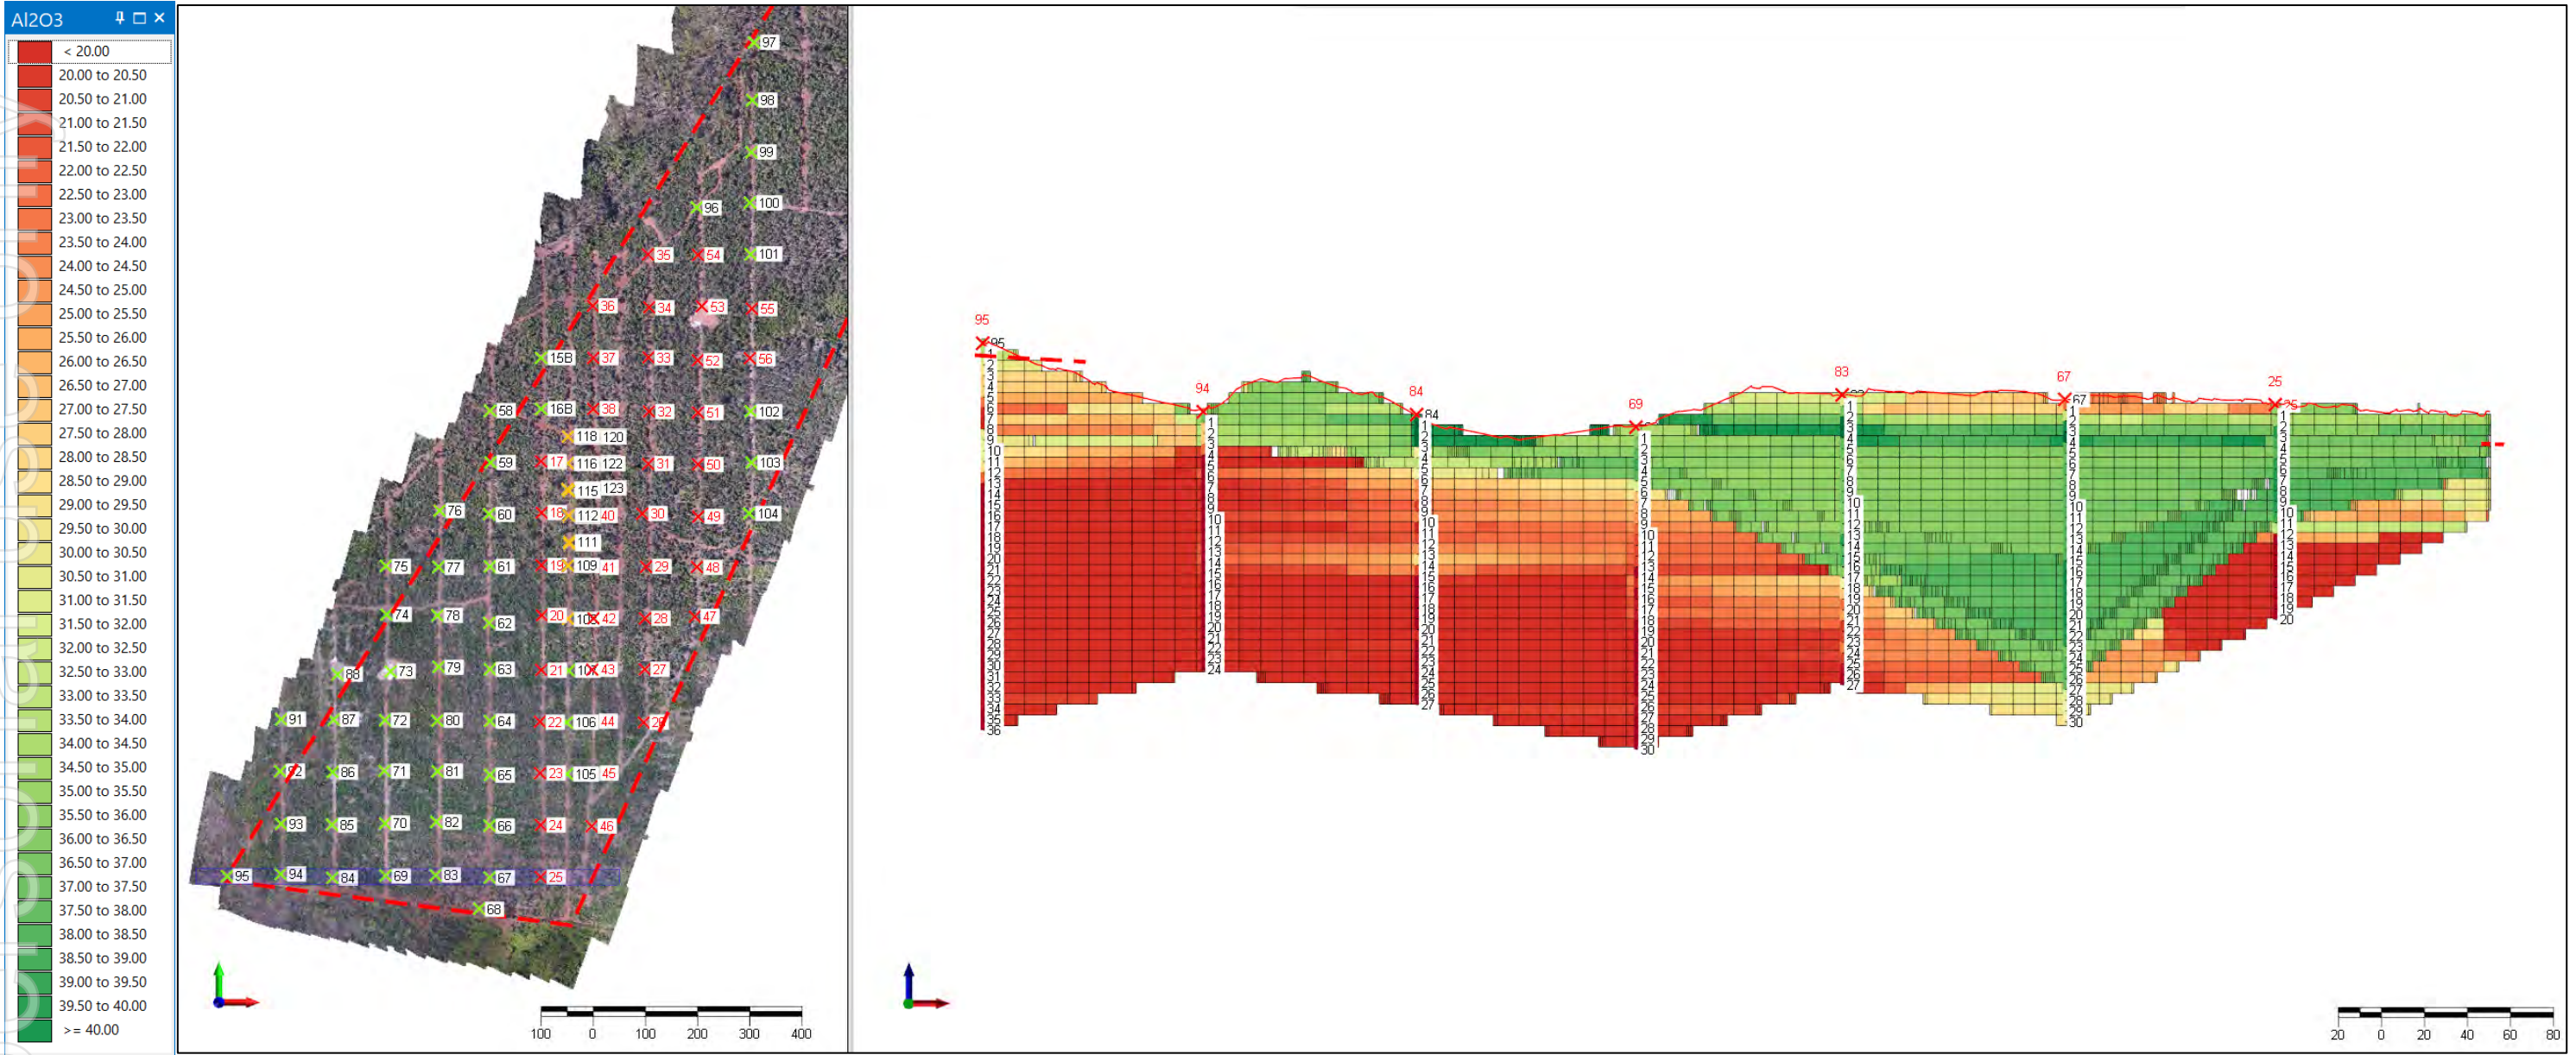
Al2O3

< 20.00
20.00 to 20.50
20.50 to 21.00
21.00 to 21.50
21.50 to 22.00
22.00 to 22.50
22.50 to 23.00
23.00 to 23.50
23.50 to 24.00
24.00 to 24.50
24.50 to 25.00
25.00 to 25.50
25.50 to 26.00
26.00 to 26.50
26.50 to 27.00
27.00 to 27.50
27.50 to 28.00
28.00 to 28.50
28.50 to 29.00
29.00 to 29.50
29.50 to 30.00
30.00 to 30.50
30.50 to 31.00
31.00 to 31.50
31.50 to 32.00
32.00 to 32.50
32.50 to 33.00
33.00 to 33.50
33.50 to 34.00
34.00 to 34.50
34.50 to 35.00
35.00 to 35.50
35.50 to 36.00
36.00 to 36.50
36.50 to 37.00
37.00 to 37.50
37.50 to 38.00
38.00 to 38.50
38.50 to 39.00
39.00 to 39.50
39.50 to 40.00
>= 40.00

97 98 99 96 100 35 54 101 36 34 53 55 15B 37 33 52 56 58 16B 38 32 51 102 118 120 59 17 116 122 31 50 103 115 123 76 60 18 112 40 30 49 104 111 75 77 61 19 109 41 29 48 74 78 62 20 10 42 28 47 88 73 79 63 21 10 43 27 91 87 72 80 64 22 106 44 26 92 86 71 81 65 23 105 45 93 85 70 82 66 24 46 95 94 84 69 83 67 25 68

100 0 100 200 300 400

95 94 84 69 83 67 25

20 0 20 40 60 80